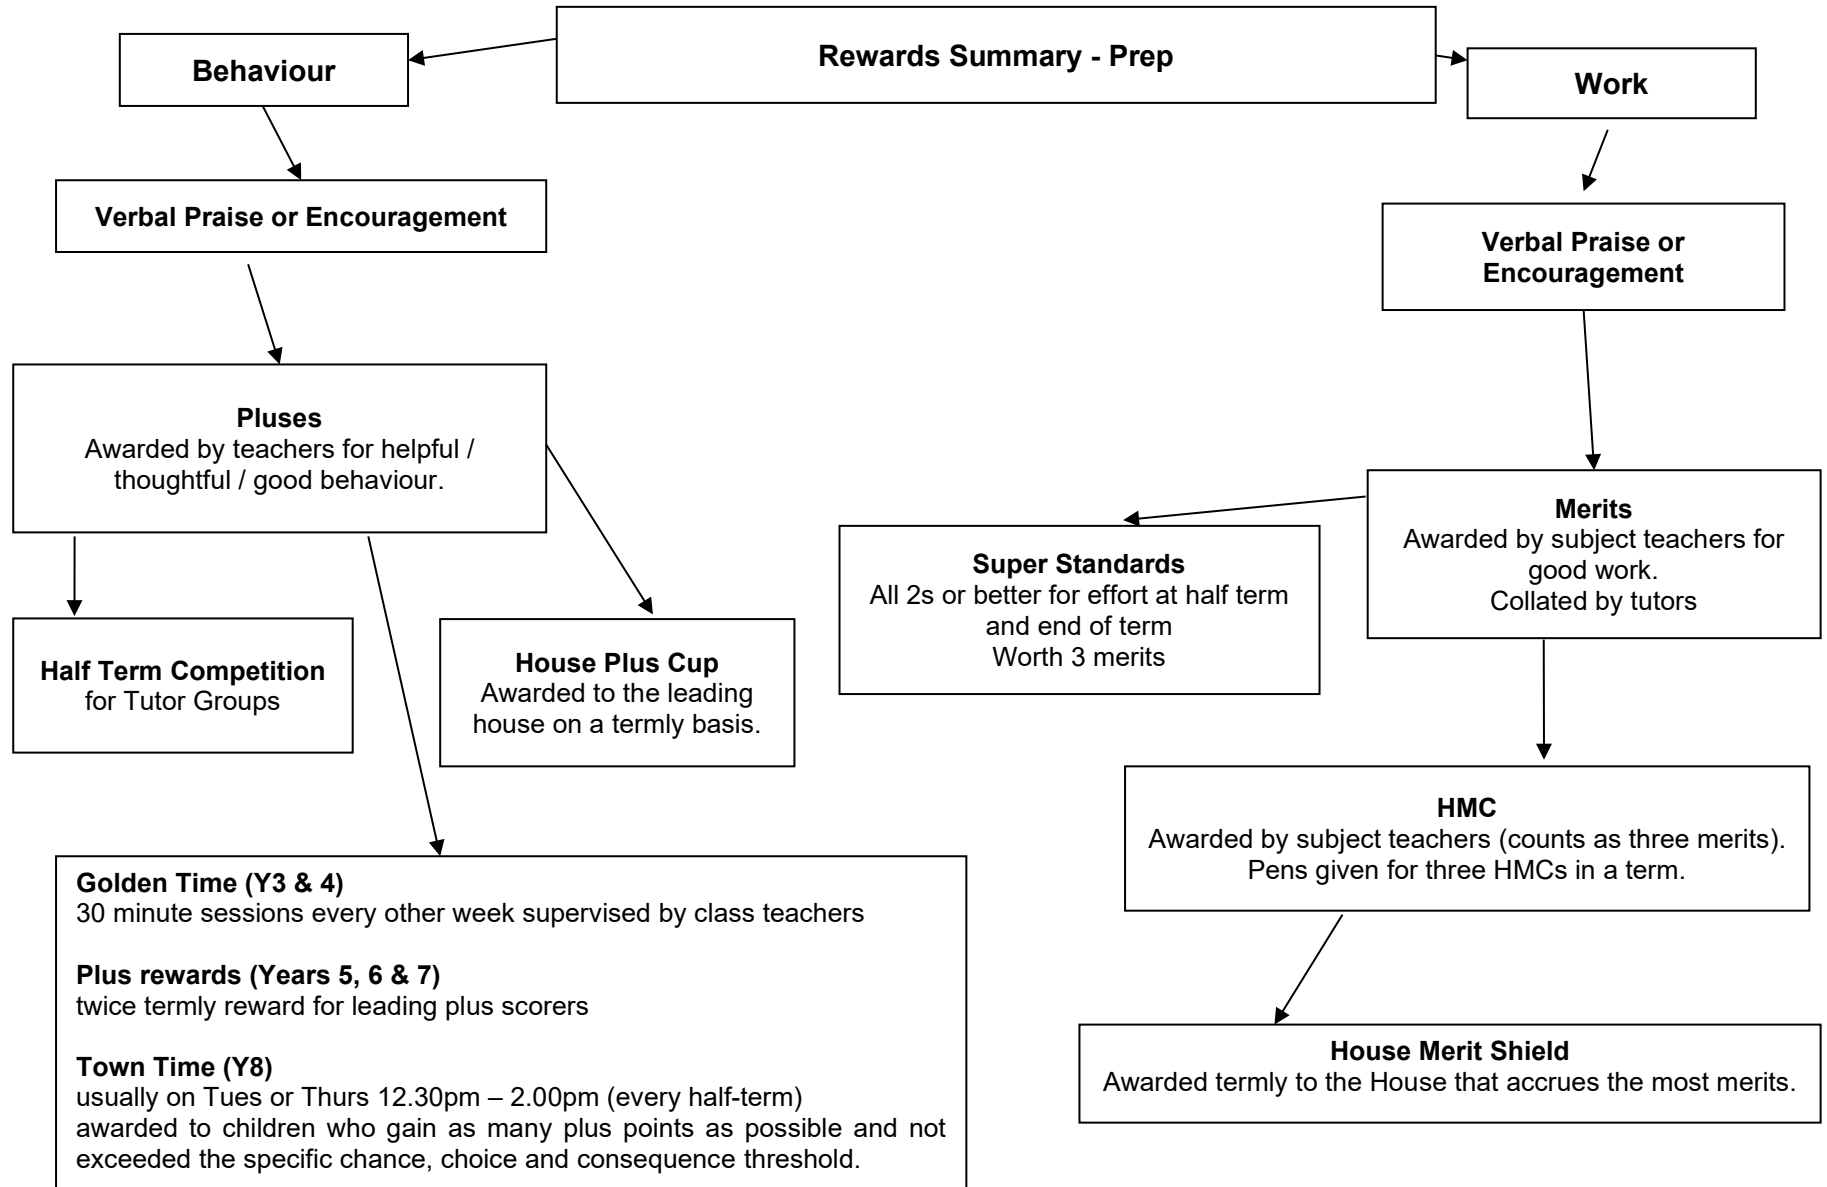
Rewards Summary - Prep

Behaviour

Work

Verbal Praise or Encouragement

Pluses
Awarded by teachers for helpful / thoughtful / good behaviour.

Half Term Competition
for Tutor Groups

House Plus Cup
Awarded to the leading house on a termly basis.

Golden Time (Y3 & 4)
30 minute sessions every other week supervised by class teachers

Plus rewards (Years 5, 6 & 7)
twice termly reward for leading plus scorers

Town Time (Y8)
usually on Tues or Thurs 12.30pm – 2.00pm (every half-term)
awarded to children who gain as many plus points as possible and not exceeded the specific chance, choice and consequence threshold.

Verbal Praise or Encouragement

Merits
Awarded by subject teachers for good work.
Collated by tutors

Super Standards
All 2s or better for effort at half term and end of term
Worth 3 merits

HMC
Awarded by subject teachers (counts as three merits).
Pens given for three HMCs in a term.

House Merit Shield
Awarded termly to the House that accrues the most merits.